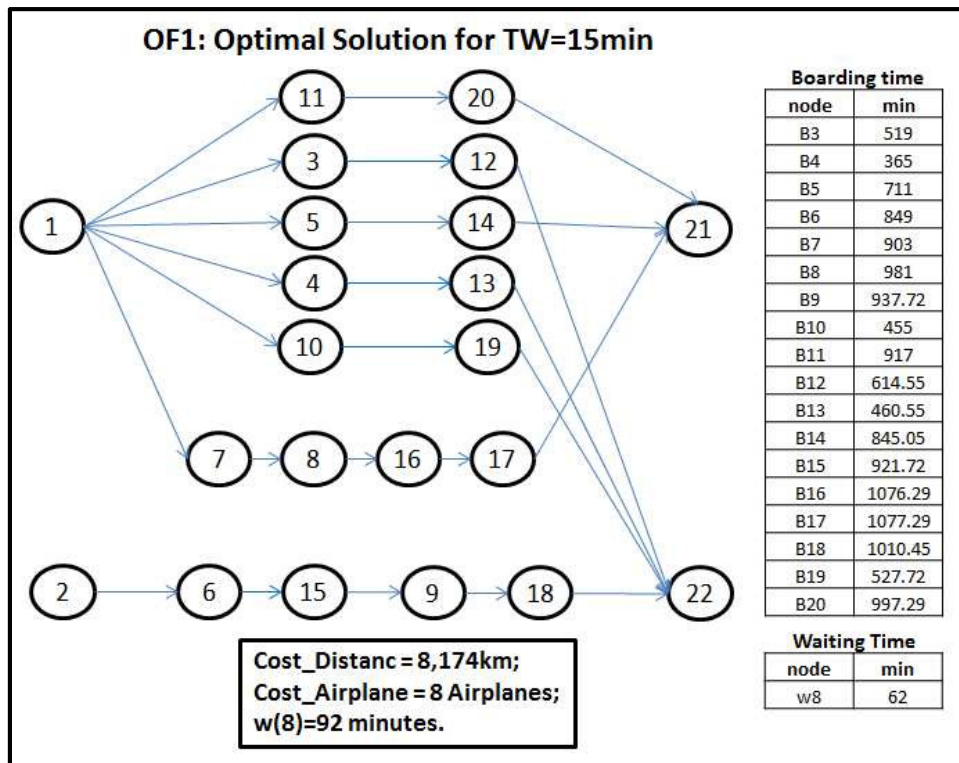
OF1: Optimal Solution for TW=15min

11 20
3 12
1 5 14 21
4 13
10 19

7 8 16 17

2 6 15 9 18 22

Cost_Distanc = 8,174km;
Cost_Airplane = 8 Airplanes;
w(8)=92 minutes.

Boarding time

| node | min |
|---|---|
| B3 | 519 |
| B4 | 365 |
| B5 | 711 |
| B6 | 849 |
| B7 | 903 |
| B8 | 981 |
| B9 | 937.72 |
| B10 | 455 |
| B11 | 917 |
| B12 | 614.55 |
| B13 | 460.55 |
| B14 | 845.05 |
| B15 | 921.72 |
| B16 | 1076.29 |
| B17 | 1077.29 |
| B18 | 1010.45 |
| B19 | 527.72 |
| B20 | 997.29 |

Waiting Time

| node | min |
|---|---|
| w8 | 62 |